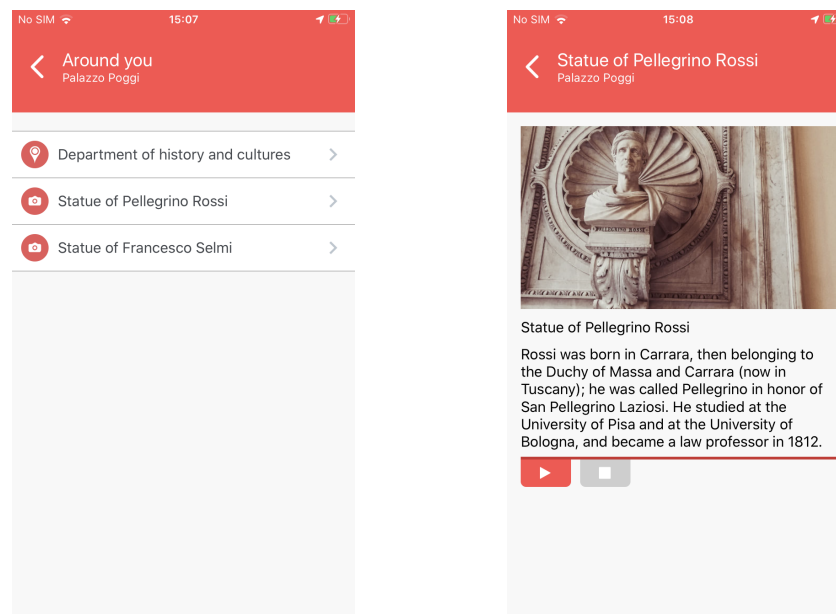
No SIM 15:07

Around you
Palazzo Poggi

Department of history and cultures

Statue of Pellegrino Rossi

Statue of Francesco Selmi

No SIM 15:08

Statue of Pellegrino Rossi
Palazzo Poggi

Statue of Pellegrino Rossi

Rossi was born in Carrara, then belonging to the Duchy of Massa and Carrara (now in Tuscany); he was called Pellegrino in honor of San Pellegrino Laziosi. He studied at the University of Pisa and at the University of Bologna, and became a law professor in 1812.